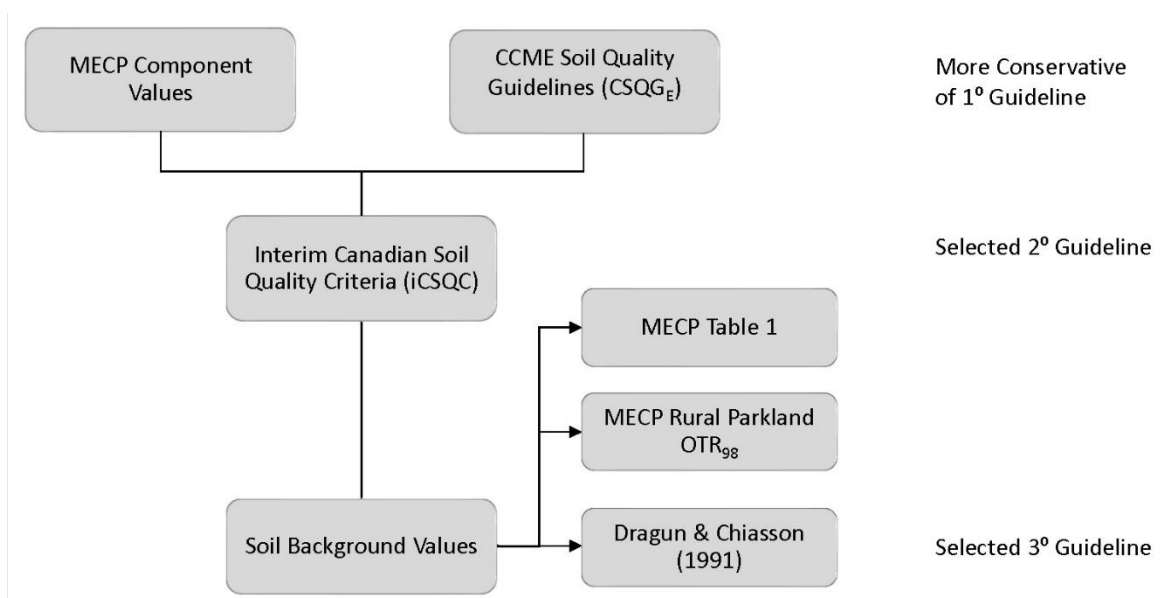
MECP Component Values

CCME Soil Quality Guidelines ($CSQG_E$)

More Conservative of 1° Guideline

Interim Canadian Soil Quality Criteria (iCSQC)

Selected 2° Guideline

MECP Table 1

MECP Rural Parkland $OTR_{98}$

Soil Background Values

Dragun & Chiasson (1991)

Selected 3° Guideline